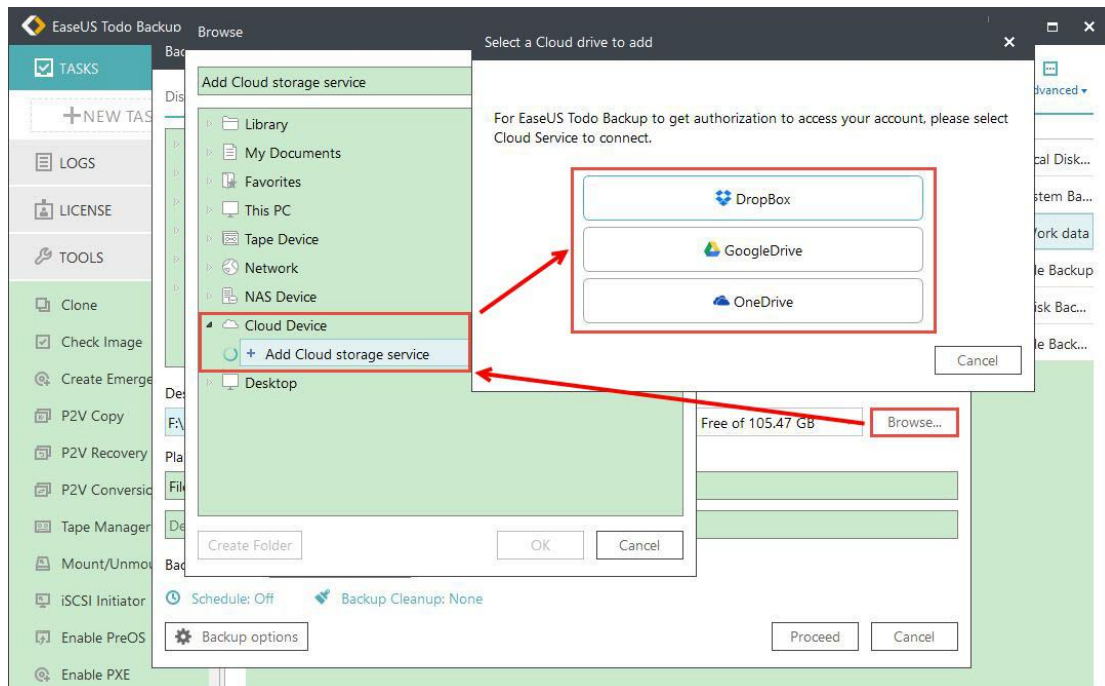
EaseUS Todo Backup

Browse

Select a Cloud drive to add

TASKS

+ NEW TAS

LOGS

LICENSE

TOOLS

Clone

Check Image

Create Emerge

P2V Copy

P2V Recovery

P2V Conversio

Tape Manager

Mount/Unmou

iSCSI Initiator

Enable PreOS

Enable PXE

Bac

Dis

Des

F:\

Pla

File

De

Bac

Add Cloud storage service

Library

My Documents

Favorites

This PC

Tape Device

Network

NAS Device

Cloud Device

+ Add Cloud storage service

Desktop

Create Folder

OK

Cancel

For EaseUS Todo Backup to get authorization to access your account, please select Cloud Service to connect.

DropBox

GoogleDrive

OneDrive

Cancel

Free of 105.47 GB

Browse...

Schedule: Off

Backup Cleanup: None

Backup options

Proceed

Cancel

dvanced

cal Disk...

stem Ba...

Vork data

le Backup

isk Bac...

le Back...